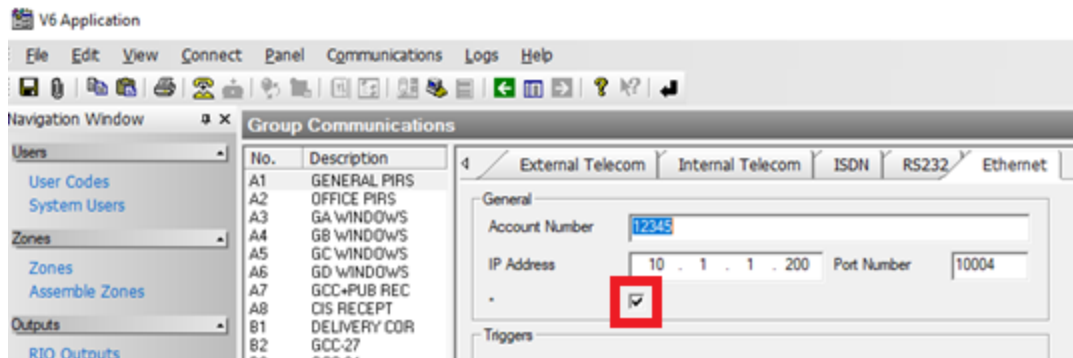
V6 Application

File Edit View Connect Panel Communications Logs Help

Navigation Window

Users
User Codes
System Users

Zones
Zones
Assemble Zones

Outputs
RIO Outputs

Group Communications

| No. | Description |
|---|---|
| A1 | GENERAL PIRS |
| A2 | OFFICE PIRS |
| A3 | GA WINDOWS |
| A4 | GB WINDOWS |
| A5 | GC WINDOWS |
| A6 | GD WINDOWS |
| A7 | GCC+PUB REC |
| A8 | CIS RECEPT |
| B1 | DELIVERY COR |
| B2 | GCC-27 |

External Telecom | Internal Telecom | ISDN | RS232 | Ethernet

General
Account Number 12345
IP Address 10 . 1 . 1 . 200 Port Number 10004
-

Triggers